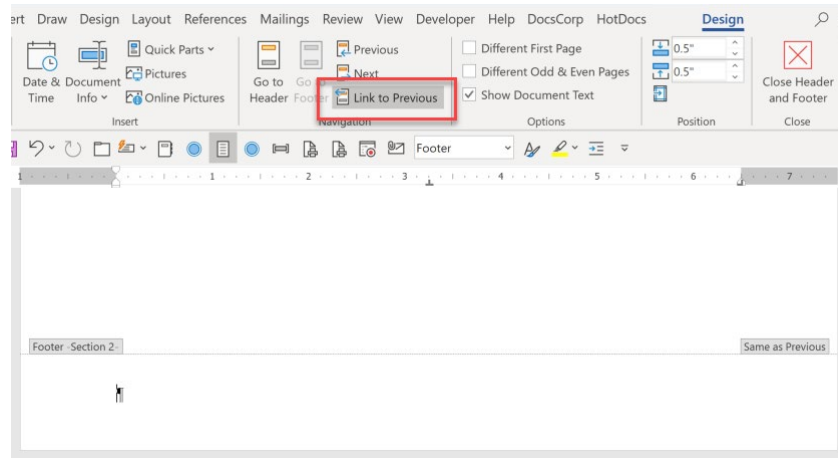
ert Draw Design Layout References Mailings Review View Developer Help DocsCorp HotDocs Design

Date & Time Document Info Quick Parts Pictures Online Pictures
Insert

Go to Header Go to Footer Previous Next Link to Previous
Navigation

Different First Page
Different Odd & Even Pages
Show Document Text
Options

0.5"
0.5"
Position

Close Header and Footer
Close

Footer

1 2 3 4 5 6 7

Footer -Section 2-

Same as Previous